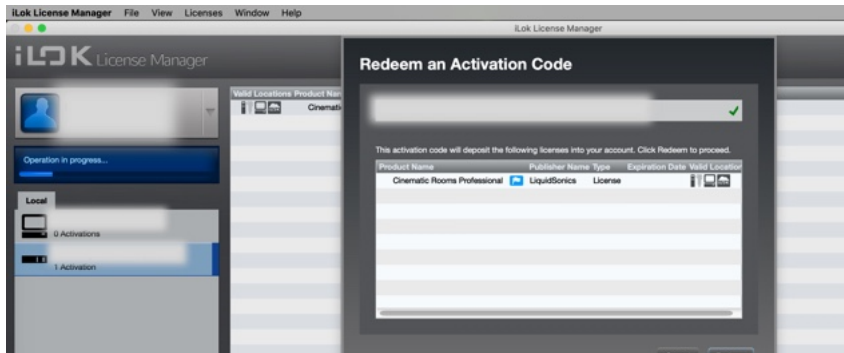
iLok License Manager File View Licenses Window Help

iLok License Manager

iLOK License Manager

Operation in progress...

Local

0 Activations

1 Activation

Valid Locations Product Nar

Cinemati

Redeem an Activation Code

This activation code will deposit the following licenses into your account. Click Redeem to proceed.

| Product Name | Publisher Name | Type | Expiration Date | Valid Location |
|---|---|---|---|---|
| Cinematic Rooms Professional | LiquidSonics | License | | |